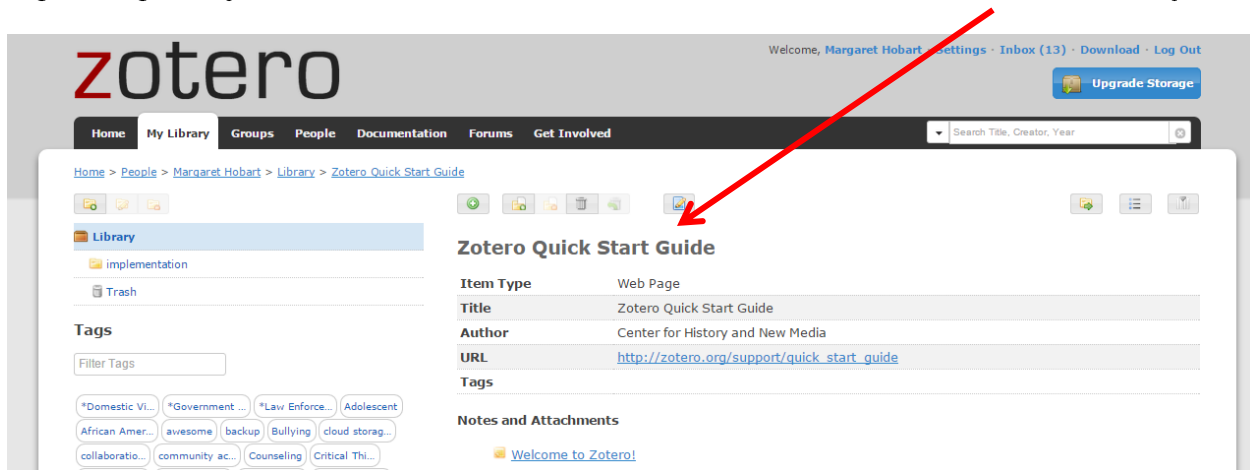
zotero

Welcome, Margaret Hobart · Settings · Inbox (13) · Download · Log Out

Upgrade Storage

Home My Library Groups People Documentation Forums Get Involved

Search Title, Creator, Year

Home > People > Margaret Hobart > Library > Zotero Quick Start Guide

Library
implementation
Trash

Tags

Filter Tags

*Domestic Vi... *Government ... *Law Enforce... Adolescent African Amer... awesome backup Bullying cloud storag... collaboratio... community ac... Counseling Critical Thi...

Zotero Quick Start Guide

| Item Type | Web Page |
|---|---|
| Title | Zotero Quick Start Guide |
| Author | Center for History and New Media |
| URL | http://zotero.org/support/quick_start_guide |
| Tags | |

Notes and Attachments

Welcome to Zotero!